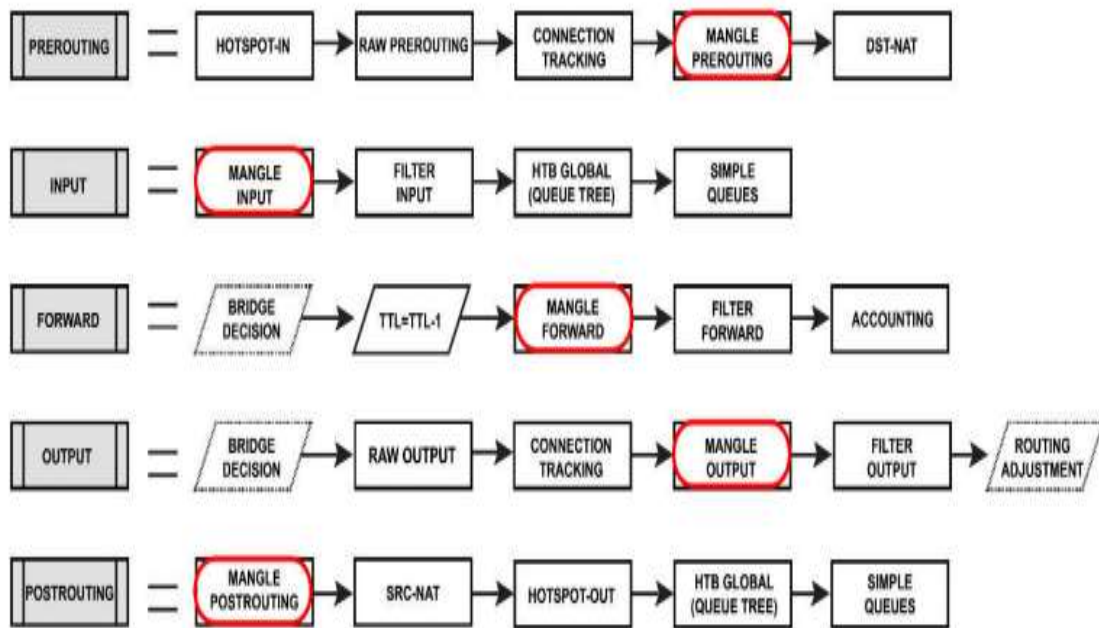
PREROUTING = HOTSPOT-IN RAW PREROUTING CONNECTION TRACKING MANGLE PREROUTING DST-NAT

INPUT = MANGLE INPUT FILTER INPUT HTB GLOBAL (QUEUE TREE) SIMPLE QUEUES

FORWARD = BRIDGE DECISION TTL=TTL-1 MANGLE FORWARD FILTER FORWARD ACCOUNTING

OUTPUT = BRIDGE DECISION RAW OUTPUT CONNECTION TRACKING MANGLE OUTPUT FILTER OUTPUT ROUTING ADJUSTMENT

POSTROUTING = MANGLE POSTROUTING SRC-NAT HOTSPOT-OUT HTB GLOBAL (QUEUE TREE) SIMPLE QUEUES